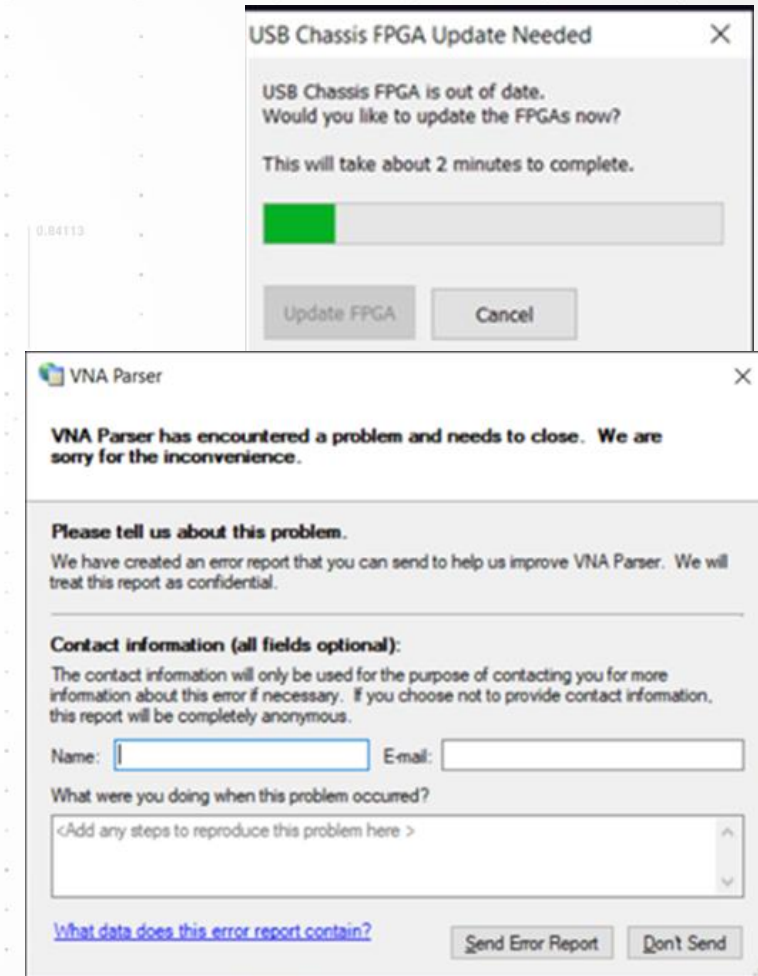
0.84113

USB Chassis FPGA Update Needed

×

USB Chassis FPGA is out of date.
Would you like to update the FPGAs now?

This will take about 2 minutes to complete.

Update FPGA

Cancel

VNA Parser

×

VNA Parser has encountered a problem and needs to close. We are sorry for the inconvenience.

Please tell us about this problem.

We have created an error report that you can send to help us improve VNA Parser. We will treat this report as confidential.

Contact information (all fields optional):

The contact information will only be used for the purpose of contacting you for more information about this error if necessary. If you choose not to provide contact information, this report will be completely anonymous.

Name:

E-mail:

What were you doing when this problem occurred?

<Add any steps to reproduce this problem here >

What data does this error report contain?

Send Error Report

Don't Send